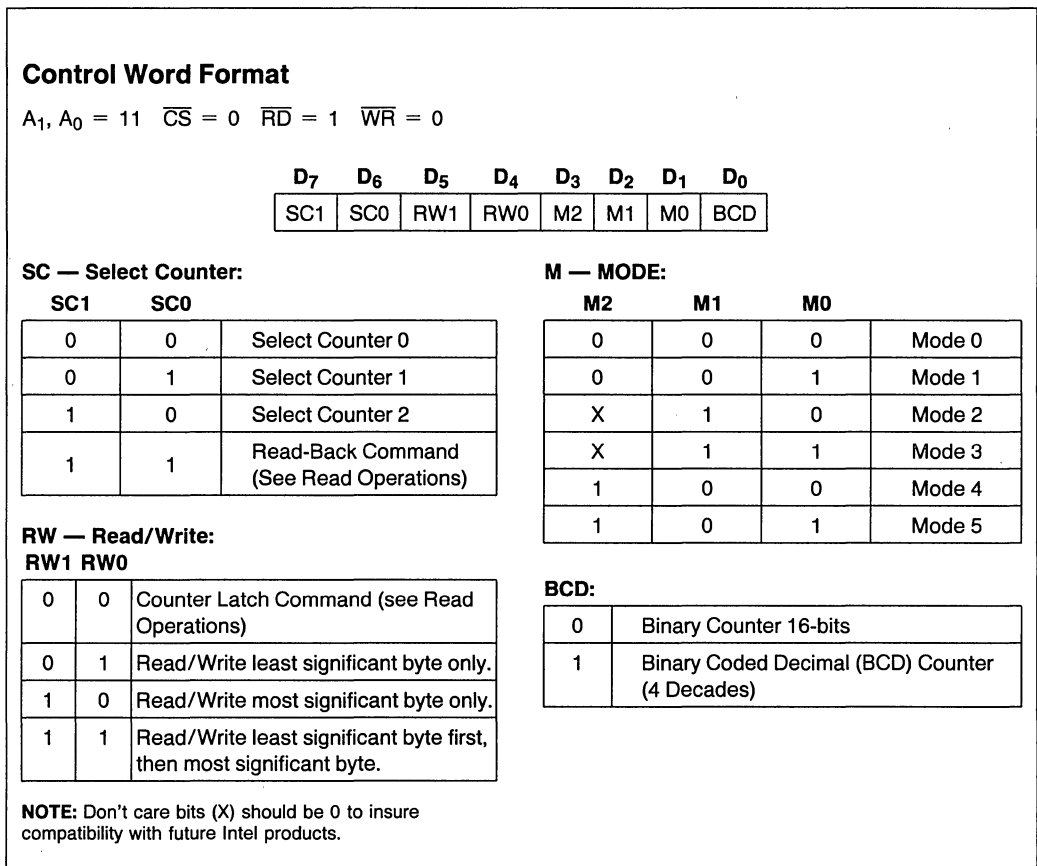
**Control Word Format**

$A_1, A_0 = 11 \quad \overline{CS} = 0 \quad \overline{RD} = 1 \quad \overline{WR} = 0$

| $D_7$ | $D_6$ | $D_5$ | $D_4$ | $D_3$ | $D_2$ | $D_1$ | $D_0$ |
|---|---|---|---|---|---|---|---|
| SC1 | SC0 | RW1 | RW0 | M2 | M1 | M0 | BCD |

**SC — Select Counter:**

| SC1 | SC0 | |
|---|---|---|
| 0 | 0 | Select Counter 0 |
| 0 | 1 | Select Counter 1 |
| 1 | 0 | Select Counter 2 |
| 1 | 1 | Read-Back Command (See Read Operations) |

**RW — Read/Write:**

| RW1 | RW0 | |
|---|---|---|
| 0 | 0 | Counter Latch Command (see Read Operations) |
| 0 | 1 | Read/Write least significant byte only. |
| 1 | 0 | Read/Write most significant byte only. |
| 1 | 1 | Read/Write least significant byte first, then most significant byte. |

**NOTE:** Don't care bits (X) should be 0 to insure compatibility with future Intel products.

**M — MODE:**

| M2 | M1 | M0 | |
|---|---|---|---|
| 0 | 0 | 0 | Mode 0 |
| 0 | 0 | 1 | Mode 1 |
| X | 1 | 0 | Mode 2 |
| X | 1 | 1 | Mode 3 |
| 1 | 0 | 0 | Mode 4 |
| 1 | 0 | 1 | Mode 5 |

**BCD:**

| | |
|---|---|
| 0 | Binary Counter 16-bits |
| 1 | Binary Coded Decimal (BCD) Counter (4 Decades) |